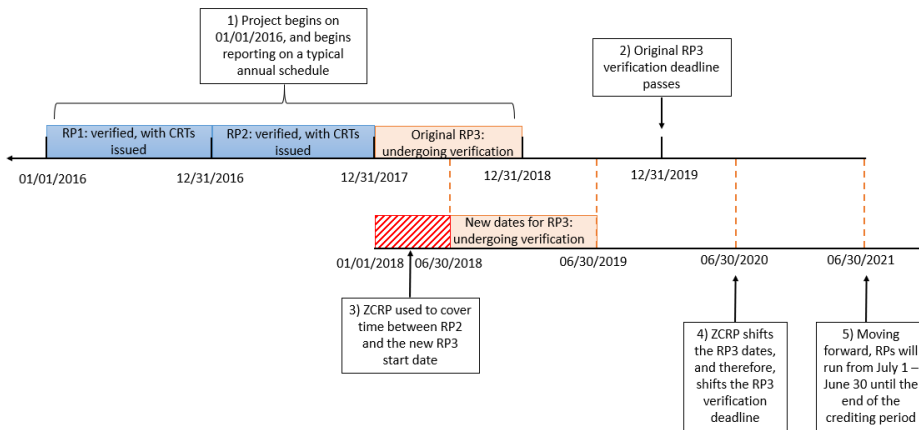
1) Project begins on 01/01/2016, and begins reporting on a typical annual schedule

2) Original RP3 verification deadline passes

RP1: verified, with CRTs issued

RP2: verified, with CRTs issued

Original RP3: undergoing verification

01/01/2016

12/31/2016

12/31/2017

12/31/2018

12/31/2019

New dates for RP3: undergoing verification

01/01/2018

06/30/2018

06/30/2019

06/30/2020

06/30/2021

3) ZCRP used to cover time between RP2 and the new RP3 start date

4) ZCRP shifts the RP3 dates, and therefore, shifts the RP3 verification deadline

5) Moving forward, RPs will run from July 1 – June 30 until the end of the crediting period